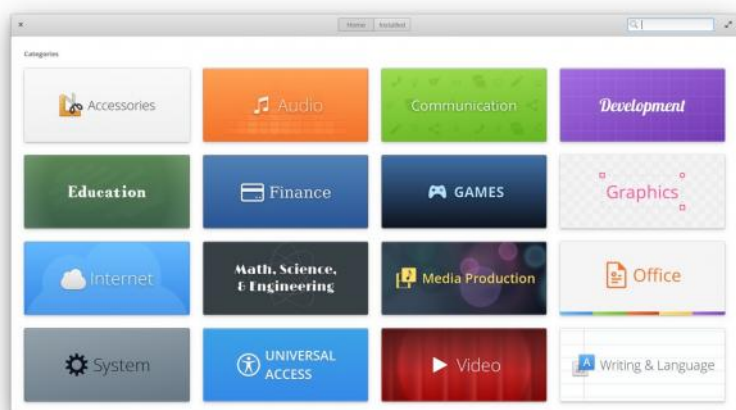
×

Home Installed

Categories

Accessories

Audio

Communication

Development

Education

Finance

GAMES

Graphics

Internet

Math, Science, & Engineering

Media Production

Office

System

UNIVERSAL ACCESS

Video

Writing & Language